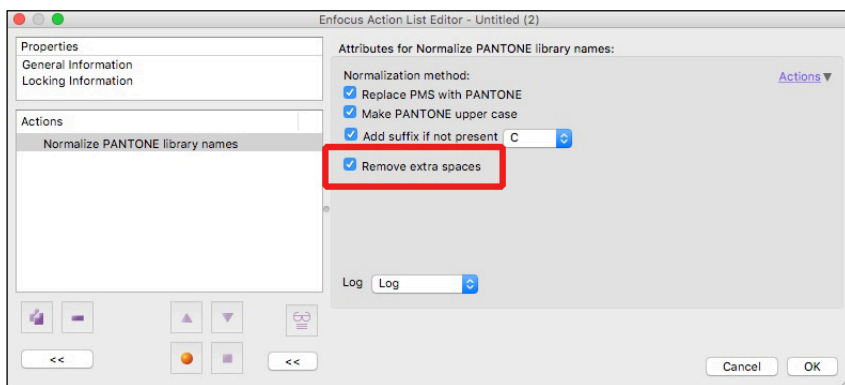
Enfocus Action List Editor - Untitled (2)

Properties
General Information
Locking Information

Actions
Normalize PANTONE library names

<<

<<

Attributes for Normalize PANTONE library names:

Normalization method:
Actions ▼
Replace PMS with PANTONE
Make PANTONE upper case
Add suffix if not present C
Remove extra spaces

Log Log

Cancel OK